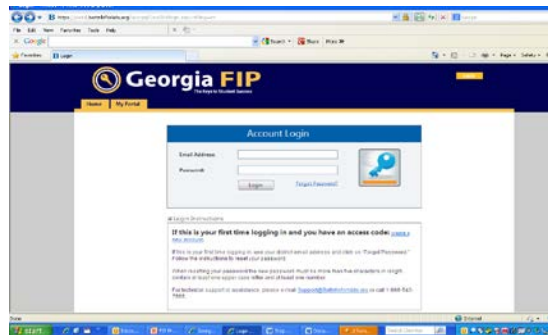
File Edit View Favorites Tools Help

Google

Favorites

Login

Georgia FIP

The Keys to Student Success

Home

My Portal

Account Login

Email Address

Password

Login

Forgot Password?

Login Instructions

If this is your first time logging in and you have an access code: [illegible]

If this is your first time logging in use your district email address and click on "Forgot Password." Follow the instructions to reset your password.

When resetting your password the new password must be more than five characters in length, contain at least one upper case letter and at least one number.

For technical support or assistance, please e-mail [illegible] or call 1-866-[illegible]

Done

Internet

start